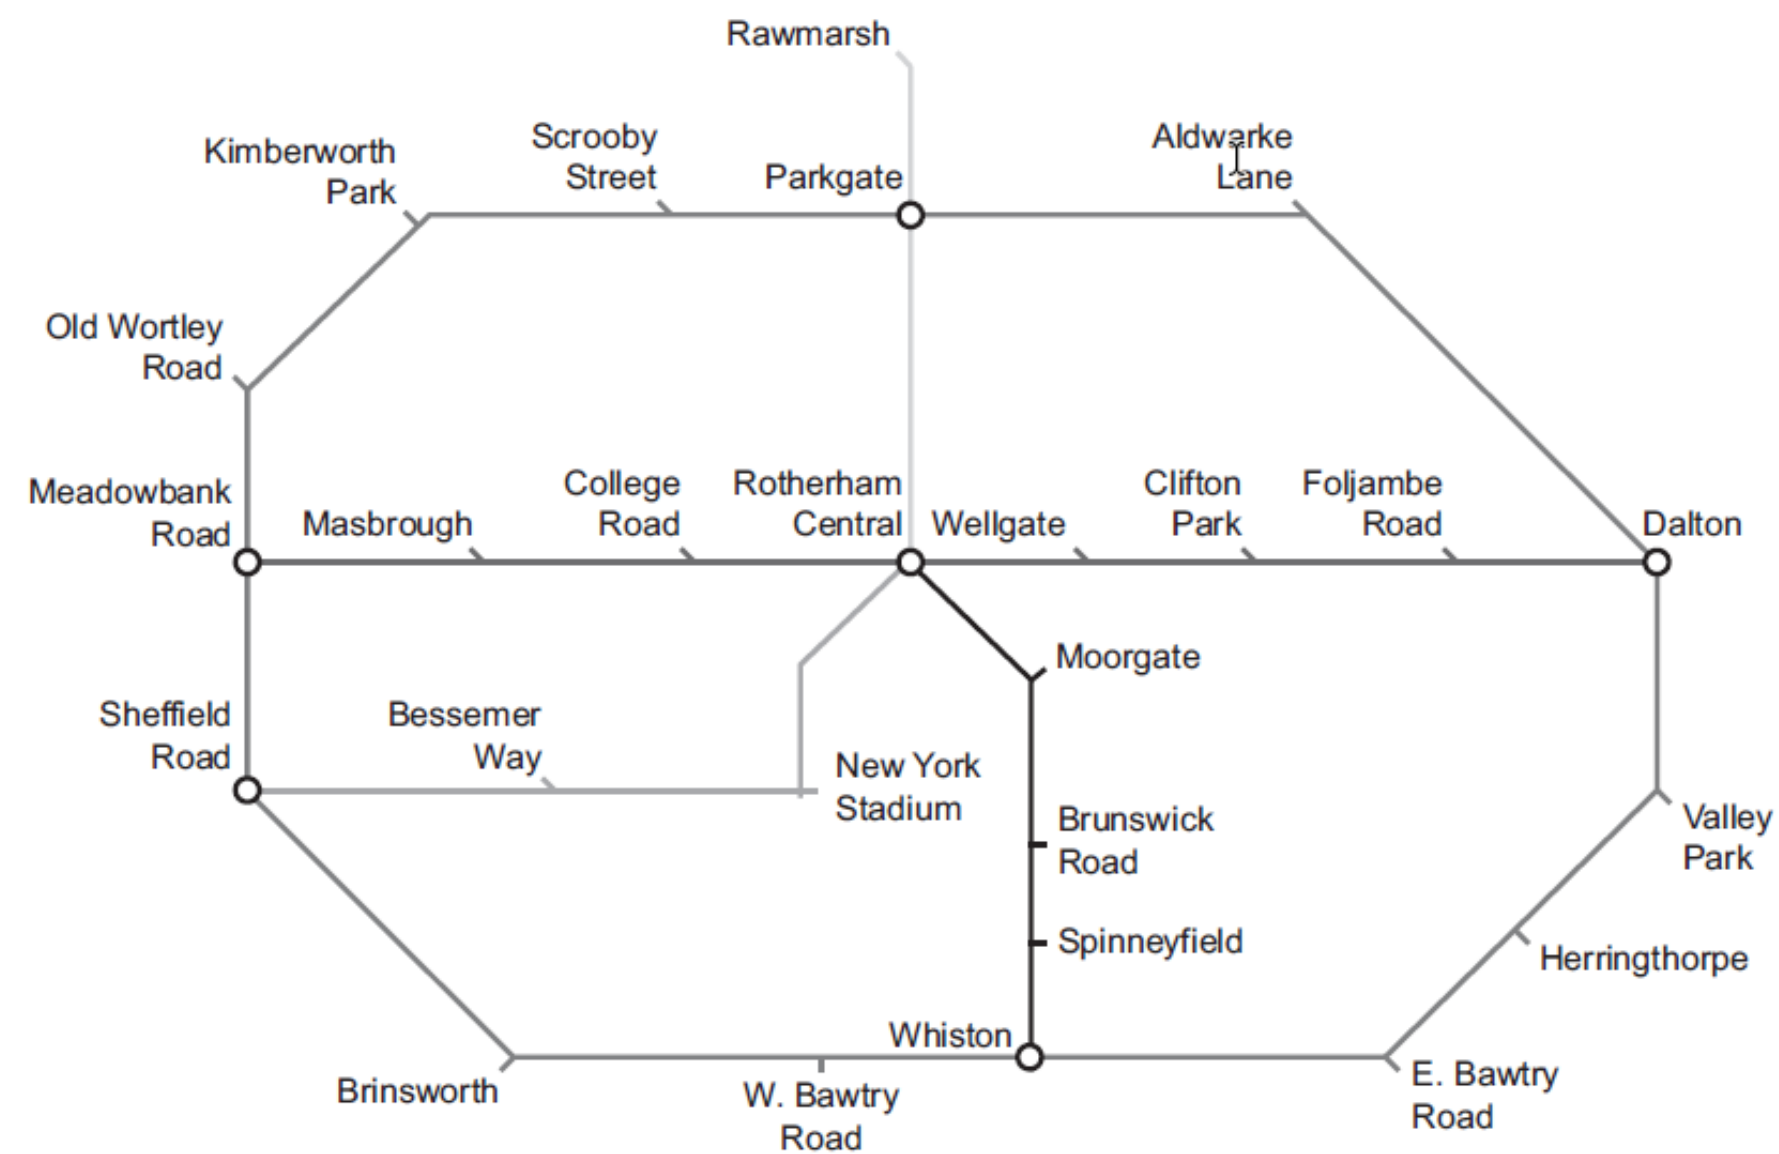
Rawmarsh

Kimberworth Park

Scrooby Street

Parkgate

Aldwarke Lane

Old Wortley Road

Meadowbank Road

Masbrough

College Road

Rotherham Central

Wellgate

Clifton Park

Foljambe Road

Dalton

Moorgate

Sheffield Road

Bessemer Way

New York Stadium

Brunswick Road

Valley Park

Spinneyfield

Herringthorpe

Whiston

Brinsworth

W. Bawtry Road

E. Bawtry Road